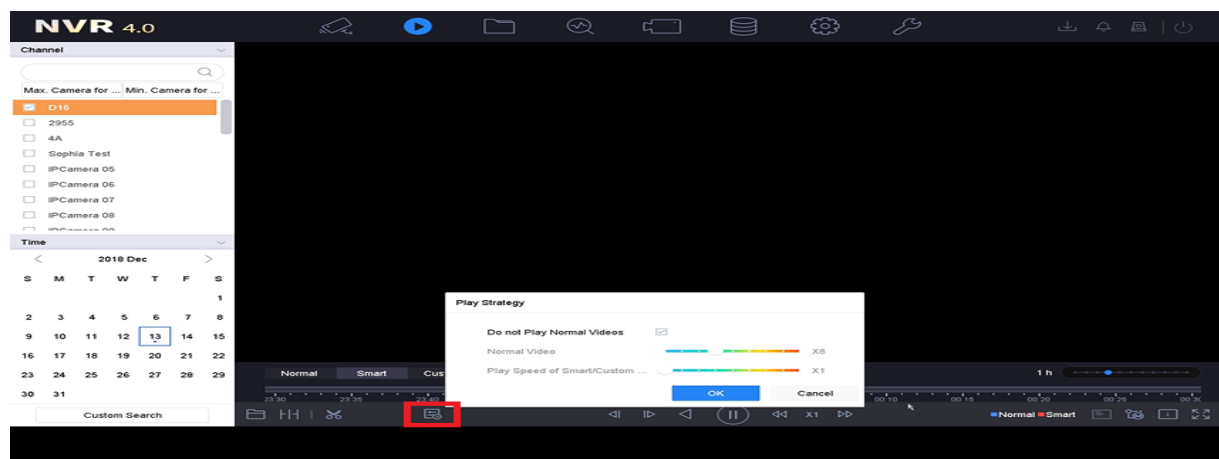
NVR 4.0

Channel

Max. Camera for ... Min. Camera for ...

D16
2955
4A
Sophia Test
IPCamera 05
IPCamera 06
IPCamera 07
IPCamera 08
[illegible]

Time

2018 Dec

| S | M | T | W | T | F | S |
|---|---|---|---|---|---|---|
| | | | | | | 1 |
| 2 | 3 | 4 | 5 | 6 | 7 | 8 |
| 9 | 10 | 11 | 12 | 13 | 14 | 15 |
| 16 | 17 | 18 | 19 | 20 | 21 | 22 |
| 23 | 24 | 25 | 26 | 27 | 28 | 29 |
| 30 | 31 | | | | | |

Custom Search

Play Strategy

Do not Play Normal Videos
Normal Video X8
Play Speed of Smart/Custom ... X1

OK Cancel

Normal Smart Cus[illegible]

1 h

23:30 23:35 23:40 00:10 00:15 00:20 00:25 00:30

X1

Normal Smart